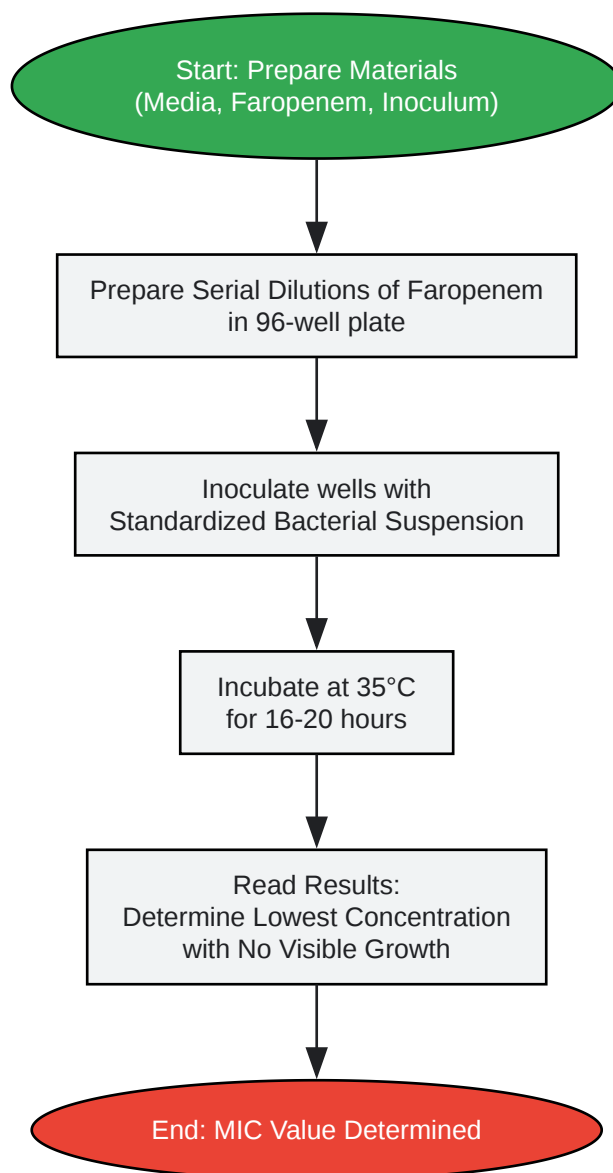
Start: Prepare Materials
(Media, Faropenem, Inoculum)

Prepare Serial Dilutions of Faropenem
in 96-well plate

Inoculate wells with
Standardized Bacterial Suspension

Incubate at 35°C
for 16-20 hours

Read Results:
Determine Lowest Concentration
with No Visible Growth

End: MIC Value Determined